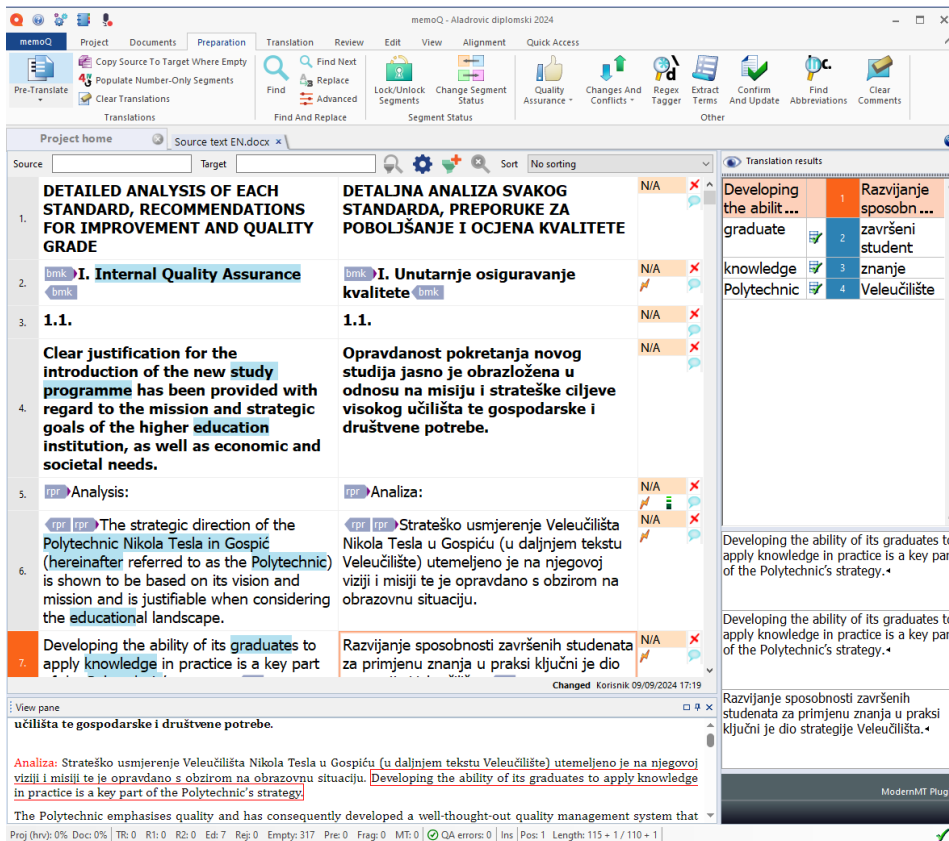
memoQ - Aladrovic diplomski 2024

memoQ | Project | Documents | Preparation | Translation | Review | Edit | View | Alignment | Quick Access

Pre-Translate
Copy Source To Target Where Empty
Populate Number-Only Segments
Clear Translations
Translations

Find
Find Next
Replace
Advanced
Find And Replace

Lock/Unlock Segments
Change Segment Status
Segment Status

Quality Assurance
Changes And Conflicts
Regex Tagger
Extract Terms
Confirm and Update
Find Abbreviations
Clear Comments
Other

Project home
Source text EN.docx

Source | Target | Sort | No sorting

| | | | |
|---|---|---|---|
| 1. | DETAILED ANALYSIS OF EACH STANDARD, RECOMMENDATIONS FOR IMPROVEMENT AND QUALITY GRADE | DETALJNA ANALIZA SVAKOG STANDARDA, PREPORUKE ZA POBOLJŠANJE I OCJENA KVALITETE | N/A |
| 2. | bmk I. Internal Quality Assurance bmk | bmk I. Unutarnje osiguravanje kvalitete bmk | N/A |
| 3. | 1.1. | 1.1. | N/A |
| 4. | Clear justification for the introduction of the new study programme has been provided with regard to the mission and strategic goals of the higher education institution, as well as economic and societal needs. | Opravdanost pokretanja novog studija jasno je obrazložena u odnosu na misiju i strateške ciljeve visokog učilišta te gospodarske i društvene potrebe. | N/A |
| 5. | rpr Analysis: | rpr Analiza: | N/A |
| 6. | rpr rpr The strategic direction of the Polytechnic Nikola Tesla in Gospić (hereinafter referred to as the Polytechnic) is shown to be based on its vision and mission and is justifiable when considering the educational landscape. | rpr rpr Strateško usmjerenje Veleučilišta Nikola Tesla u Gospiću (u daljnjem tekstu Veleučilište) utemeljeno je na njegovoj viziji i misiji te je opravdano s obzirom na obrazovnu situaciju. | N/A |
| 7. | Developing the ability of its graduates to apply knowledge in practice is a key part | Razvijanje sposobnosti završenih studenata za primjenu znanja u praksi ključni je dio | N/A |

Changed Korisnik 09/09/2024 17:19

Translation results

| | | |
|---|---|---|
| Developing the abilit... | 1 | Razvijanje sposobn... |
| graduate | 2 | završeni student |
| knowledge | 3 | znanje |
| Polytechnic | 4 | Veleučilište |

Developing the ability of its graduates to apply knowledge in practice is a key par of the Polytechnic's strategy.

Developing the ability of its graduates to apply knowledge in practice is a key par of the Polytechnic's strategy.

Razvijanje sposobnosti završenih studenata za primjenu znanja u praksi ključni je dio strategije Veleučilišta.

ModernMT Plug

View pane

učilišta te gospodarske i društvene potrebe.

Analiza: Strateško usmjerenje Veleučilišta Nikola Tesla u Gospiću (u daljnjem tekstu Veleučilište) utemeljeno je na njegovoj viziji i misiji te je opravdano s obzirom na obrazovnu situaciju. Developing the ability of its graduates to apply knowledge in practice is a key part of the Polytechnic's strategy.

The Polytechnic emphasises quality and has consequently developed a well-thought-out quality management system that

Proj (hrv): 0% Doc: 0% | TR: 0 | R1: 0 | R2: 0 | Ed: 7 | Rej: 0 | Empty: 317 | Pre: 0 | Frag: 0 | MT: 0 | QA errors: 0 | Ins | Pos: 1 | Length: 115 + 1 / 110 + 1